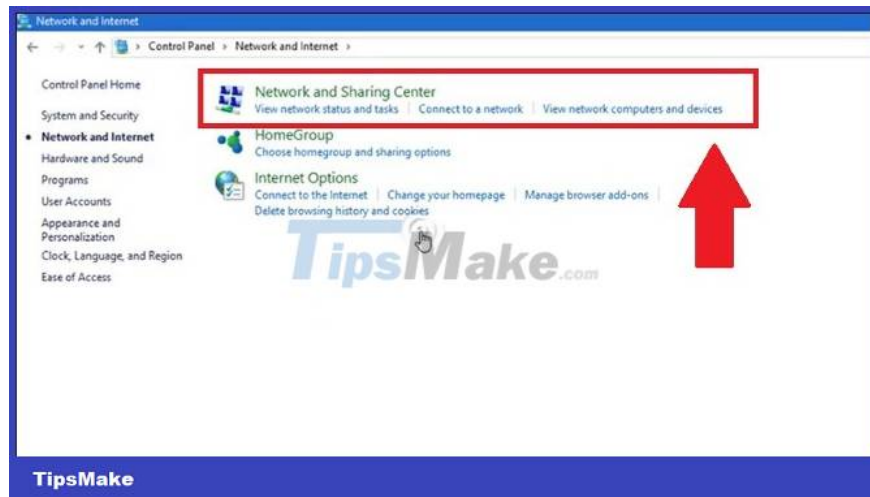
Network and Internet

Control Panel › Network and Internet ›

Control Panel Home

System and Security

Network and Internet

Hardware and Sound

Programs

User Accounts

Appearance and Personalization

Clock, Language, and Region

Ease of Access

Network and Sharing Center
View network status and tasks | Connect to a network | View network computers and devices

HomeGroup
Choose homegroup and sharing options

Internet Options
Connect to the Internet | Change your homepage | Manage browser add-ons | Delete browsing history and cookies

TipsMake.com

TipsMake